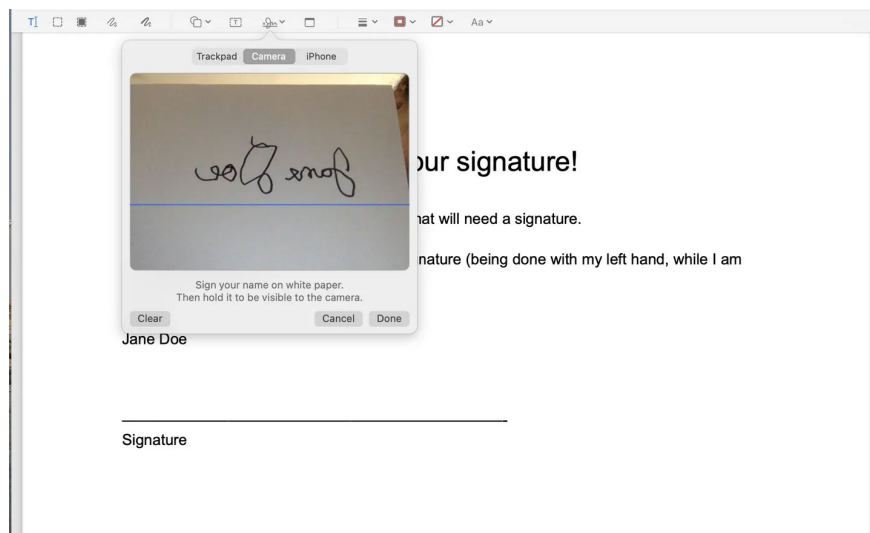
Aa

Trackpad Camera iPhone

Sign your name on white paper.
Then hold it to be visible to the camera.

Clear Cancel Done

our signature!

hat will need a signature.

nature (being done with my left hand, while I am

Jane Doe

Signature